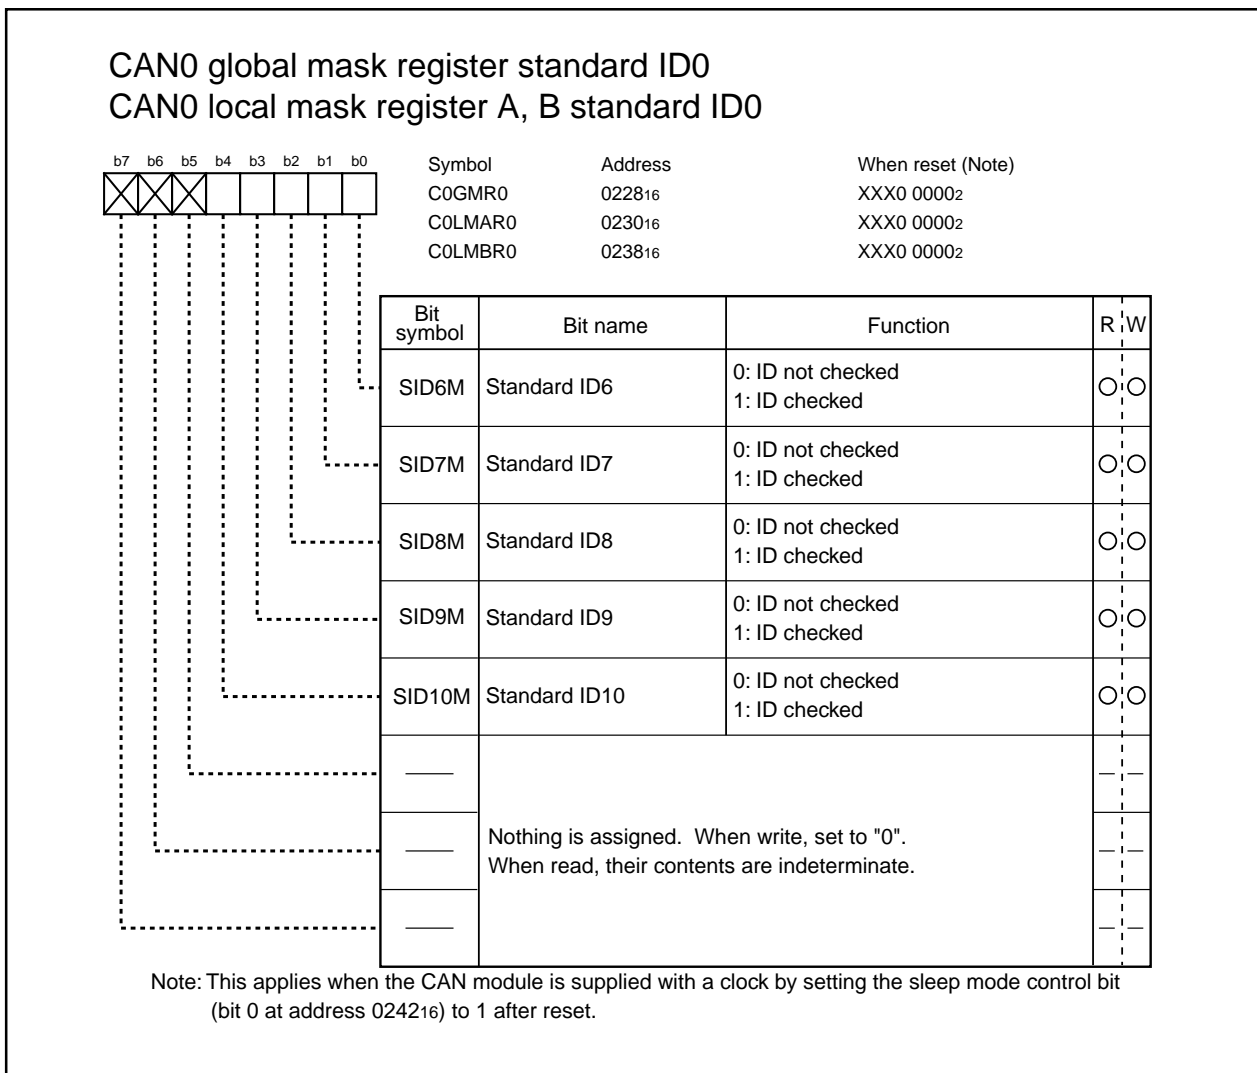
CAN0 global mask register standard ID0
CAN0 local mask register A, B standard ID0

b7 b6 b5 b4 b3 b2 b1 b0

| Symbol | Address | When reset (Note) |
|---|---|---|
| C0GMR0 | $0228_{16}$ | XXX0 $0000_2$ |
| C0LMAR0 | $0230_{16}$ | XXX0 $0000_2$ |
| C0LMBR0 | $0238_{16}$ | XXX0 $0000_2$ |

| Bit symbol | Bit name | Function | R | W |
|---|---|---|---|---|
| SID6M | Standard ID6 | 0: ID not checked 1: ID checked | ○ | ○ |
| SID7M | Standard ID7 | 0: ID not checked 1: ID checked | ○ | ○ |
| SID8M | Standard ID8 | 0: ID not checked 1: ID checked | ○ | ○ |
| SID9M | Standard ID9 | 0: ID not checked 1: ID checked | ○ | ○ |
| SID10M | Standard ID10 | 0: ID not checked 1: ID checked | ○ | ○ |
| — | Nothing is assigned. When write, set to "0". When read, their contents are indeterminate. | | — | — |
| — | | | — | — |
| — | | | — | — |

Note: This applies when the CAN module is supplied with a clock by setting the sleep mode control bit (bit 0 at address $0242_{16}$) to 1 after reset.